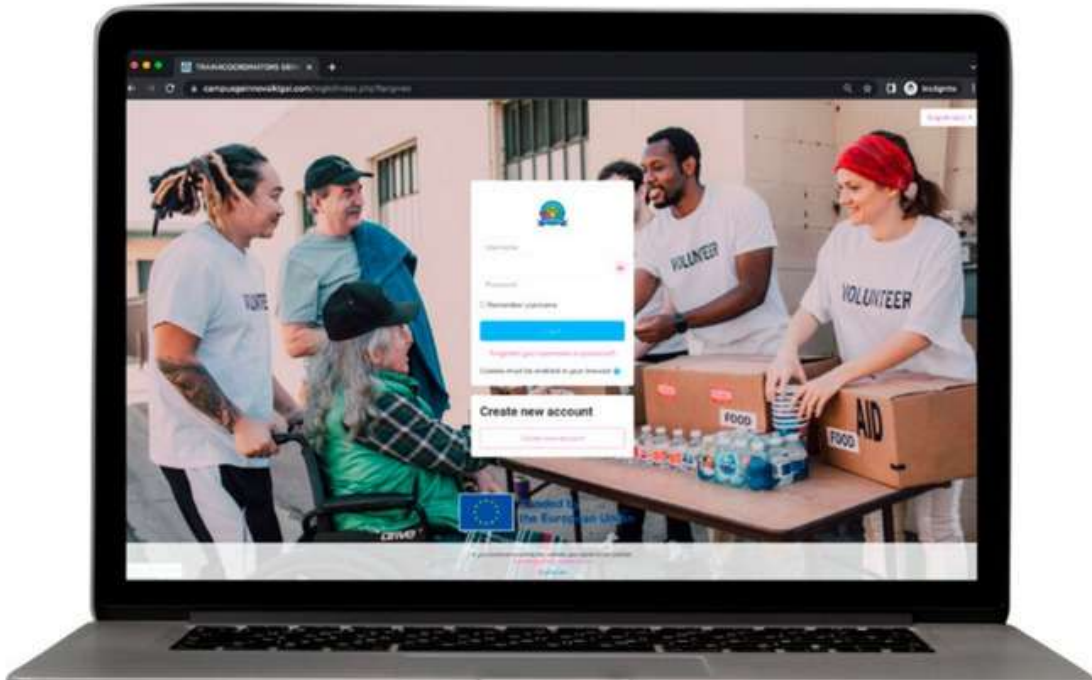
TRAINCOORDINATORS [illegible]

campusgerinnovaklgai.com/login/index.php?lang=en

Incognito

English (en)

VOLUNTEER

VOLUNTEER

VOLUNTEER

VOLUNTEER

Username

Password

Remember username

Log in

Forgotten your username or password?

Cookies must be enabled in your browser

Create new account

Create new account

FOOD

FOOD

AID

Funded by the European Union

drive

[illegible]

Continue